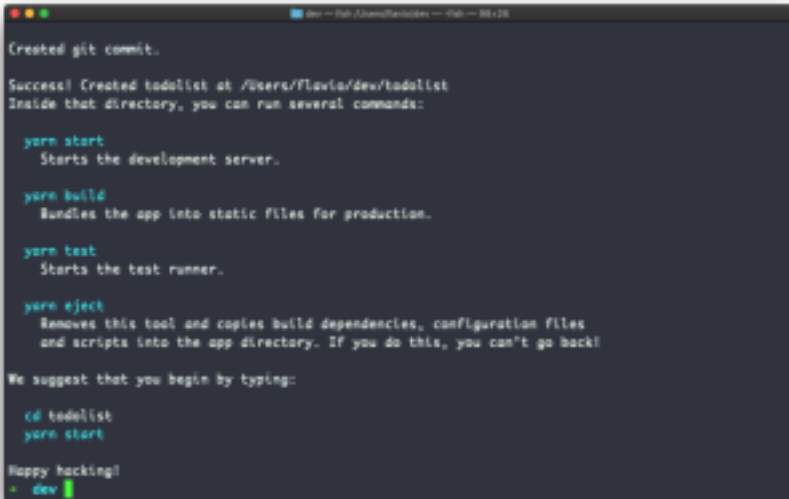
dev — fish /Users/flavio/dev — fish — 98×28

Created git commit.

Success! Created todolist at /Users/flavio/dev/todolist
Inside that directory, you can run several commands:

yarn start
Starts the development server.

yarn build
Bundles the app into static files for production.

yarn test
Starts the test runner.

yarn eject
Removes this tool and copies build dependencies, configuration files and scripts into the app directory. If you do this, you can't go back!

We suggest that you begin by typing:

cd todolist
yarn start

Happy hacking!
→ dev